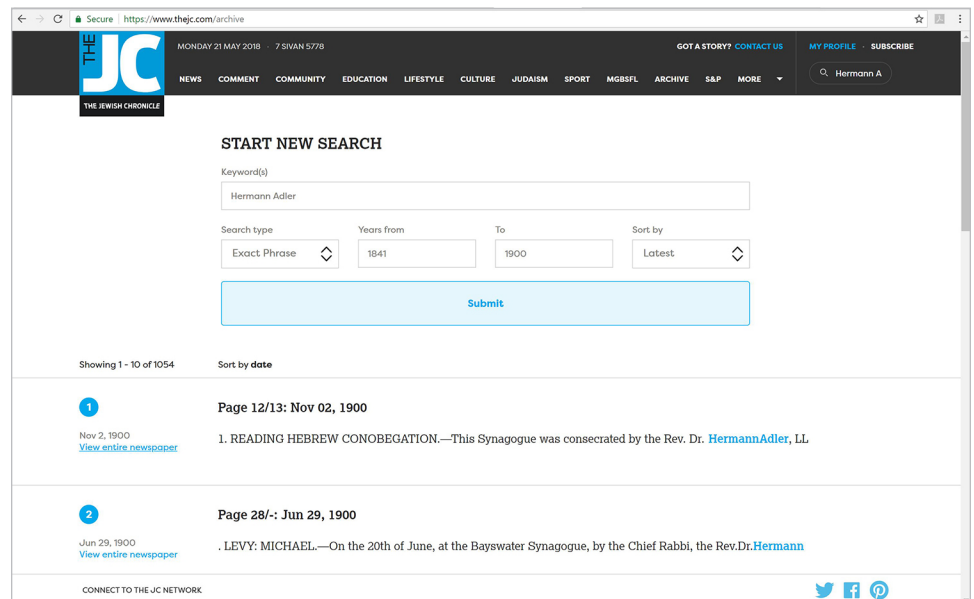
Secure https://www.thejc.com/archive

THE JC
THE JEWISH CHRONICLE

MONDAY 21 MAY 2018 · 7 SIVAN 5778

GOT A STORY? CONTACT US

MY PROFILE · SUBSCRIBE

NEWS COMMENT COMMUNITY EDUCATION LIFESTYLE CULTURE JUDAISM SPORT MGBSFL ARCHIVE S&P MORE

Hermann A

START NEW SEARCH

Keyword(s)

Hermann Adler

Search type

Exact Phrase

Years from

1841

To

1900

Sort by

Latest

Submit

Showing 1 - 10 of 1054

Sort by date

1

Page 12/13: Nov 02, 1900

Nov 2, 1900
View entire newspaper

1. READING HEBREW CONOBEGATION.—This Synagogue was consecrated by the Rev. Dr. HermannAdler, LL

2

Page 28/-: Jun 29, 1900

Jun 29, 1900
View entire newspaper

. LEVY: MICHAEL.—On the 20th of June, at the Bayswater Synagogue, by the Chief Rabbi, the Rev.Dr.Hermann

CONNECT TO THE JC NETWORK